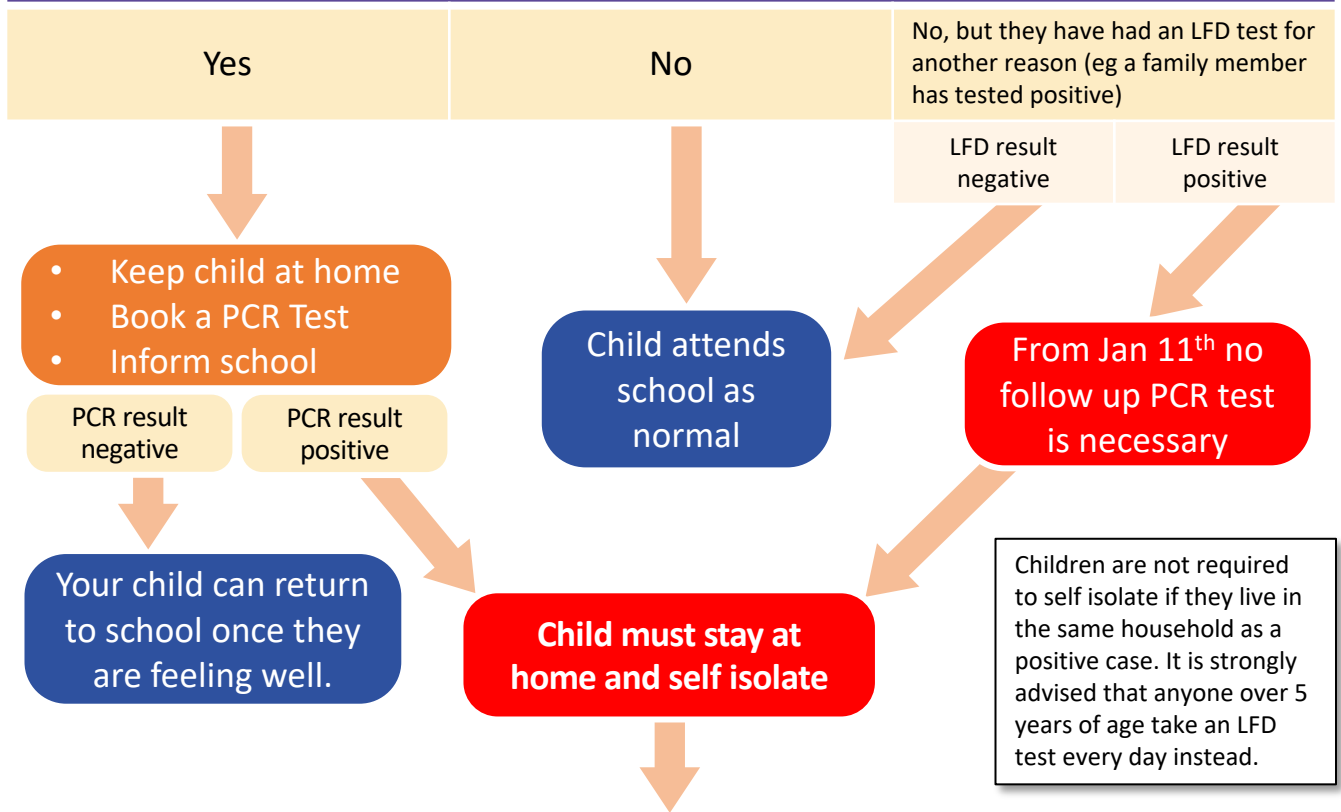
Yes

No

No, but they have had an LFD test for another reason (eg a family member has tested positive)

LFD result negative

LFD result positive

- Keep child at home
- Book a PCR Test
- Inform school

Child attends school as normal

From Jan 11$^{th}$ no follow up PCR test is necessary

PCR result negative

PCR result positive

Your child can return to school once they are feeling well.

Child must stay at home and self isolate

Children are not required to self isolate if they live in the same household as a positive case. It is strongly advised that anyone over 5 years of age take an LFD test every day instead.